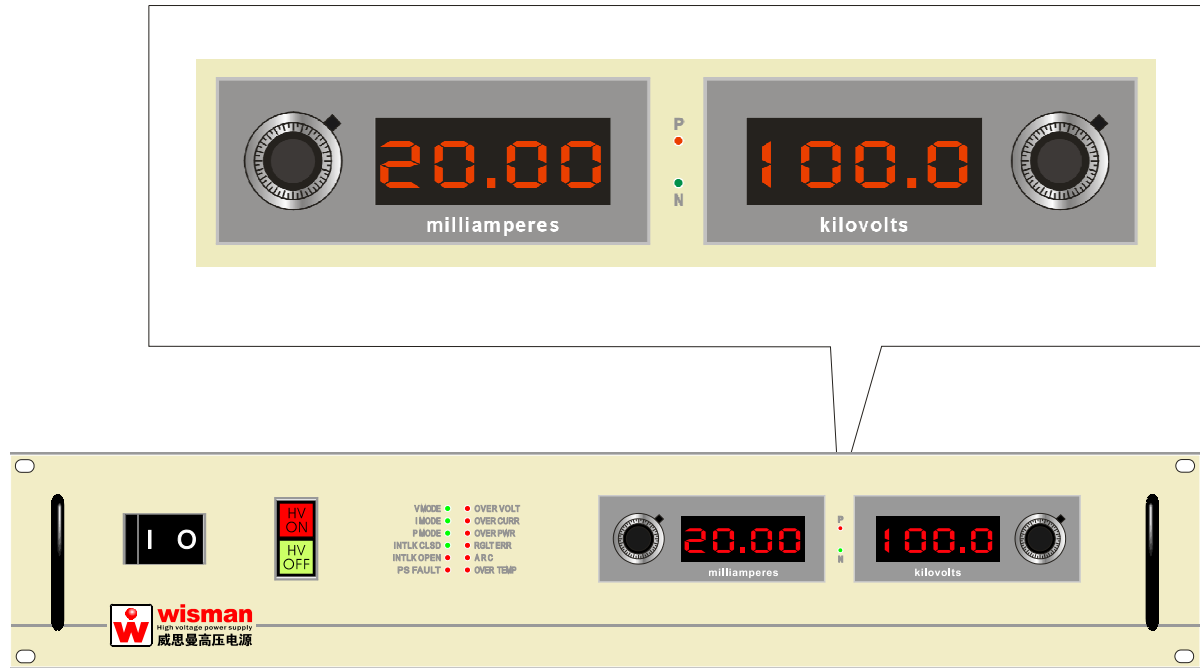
20.00

milliamperes

P

N

100.0

kilovolts

I O

HV ON

HV OFF

VMODE
IMODE
PMODE
INTLK CLSD
INTLK OPEN
PS FAULT

OVER VOLT
OVER CURR
OVER PWR
RGLT ERR
ARC
OVER TEMP

20.00

milliamperes

P

N

100.0

kilovolts

wisman
High voltage power supply
威思曼高压电源